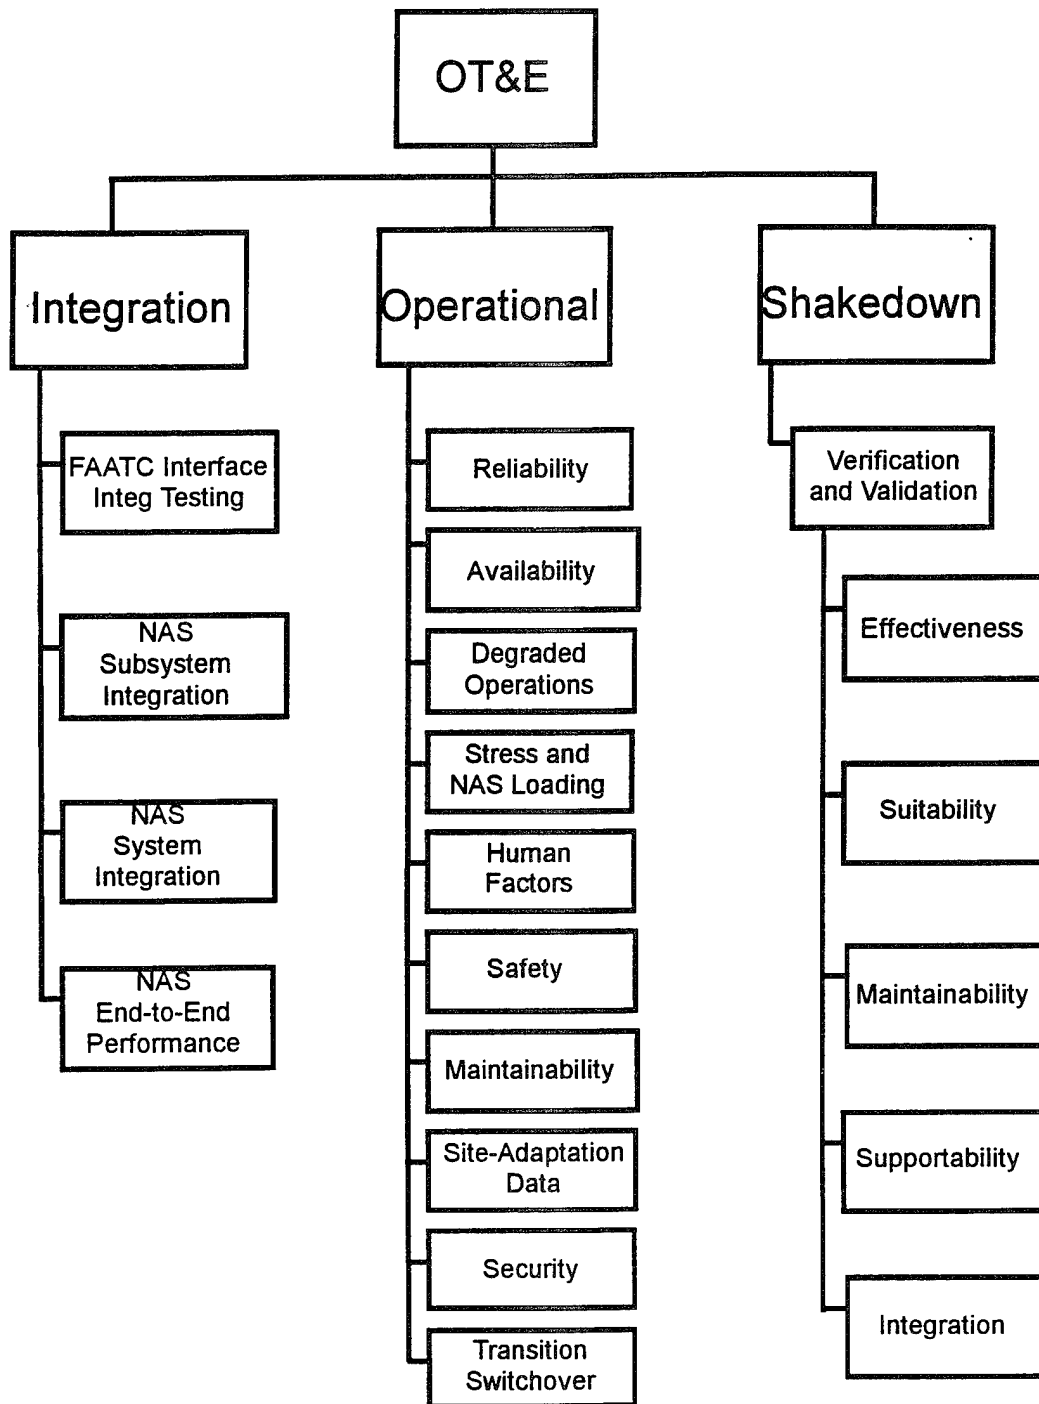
OT&E

Integration

FAATC Interface Integ Testing

NAS Subsystem Integration

NAS System Integration

NAS End-to-End Performance

Operational

Reliability

Availability

Degraded Operations

Stress and NAS Loading

Human Factors

Safety

Maintainability

Site-Adaptation Data

Security

Transition Switchover

Shakedown

Verification and Validation

Effectiveness

Suitability

Maintainability

Supportability

Integration